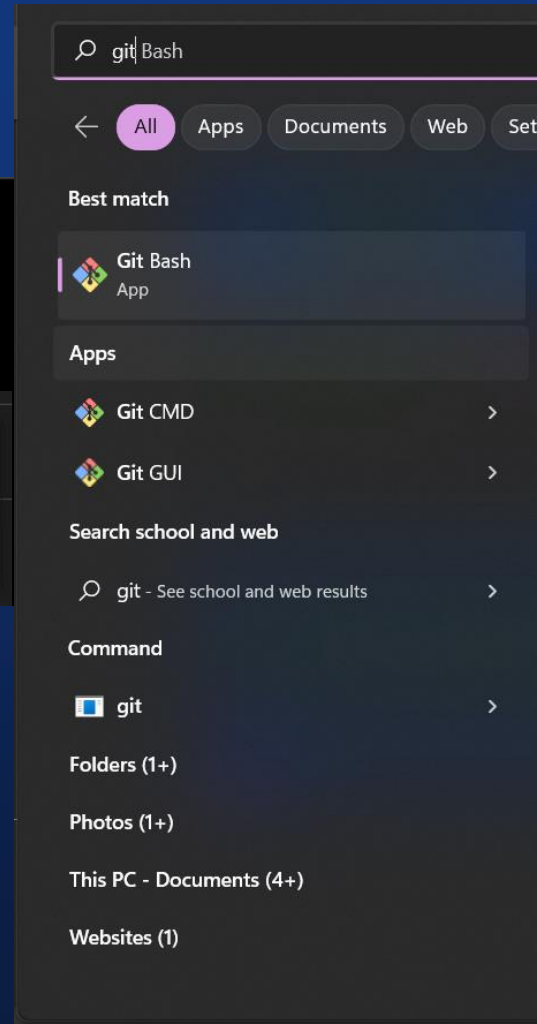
git Bash

All Apps Documents Web Set

Best match

Git Bash
App

Apps

Git CMD

Git GUI

Search school and web

git - See school and web results

Command

git

Folders (1+)

Photos (1+)

This PC - Documents (4+)

Websites (1)